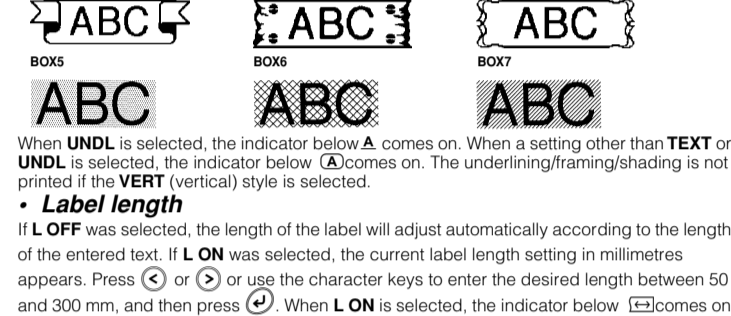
ABC ABC ABC

BOX5 BOX6 BOX7

ABC ABC ABC

When **UNDL** is selected, the indicator below A comes on. When a setting other than **TEXT** or **UNDL** is selected, the indicator below A comes on. The underlining/framing/shading is not printed if the **VERT** (vertical) style is selected.

• **Label length**

If **L OFF** was selected, the length of the label will adjust automatically according to the length of the entered text. If **L ON** was selected, the current label length setting in millimetres appears. Press < or > or use the character keys to enter the desired length between 50 and 300 mm, and then press ↵. When **L ON** is selected, the indicator below ↔ comes on